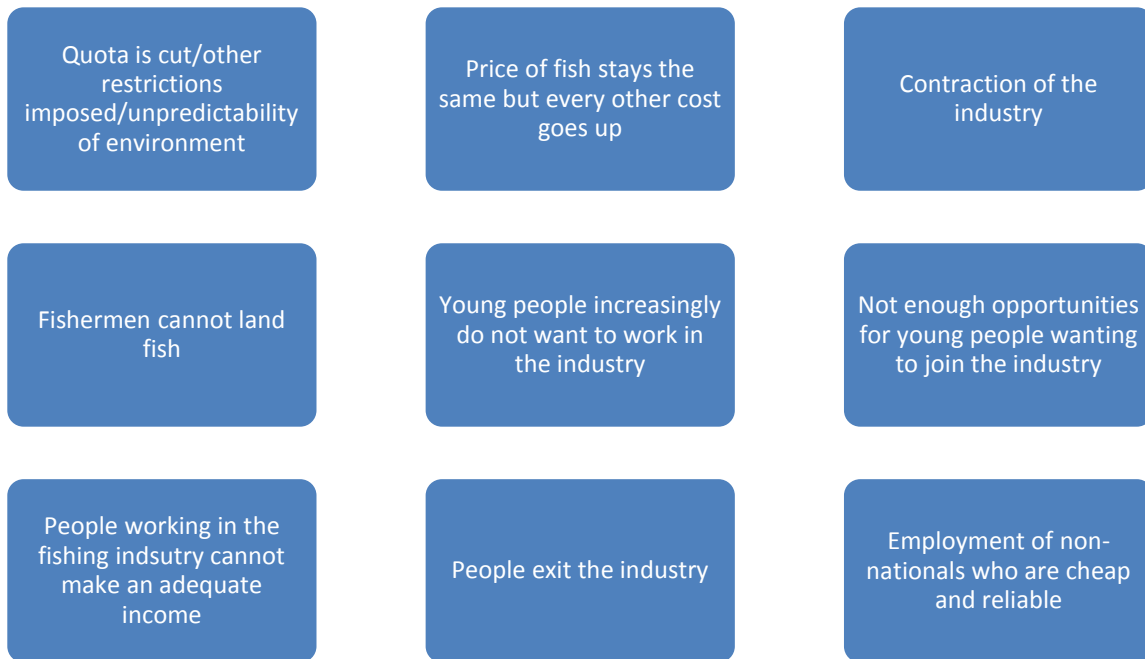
Quota is cut/other restrictions imposed/unpredictability of environment

Price of fish stays the same but every other cost goes up

Contraction of the industry

Fishermen cannot land fish

Young people increasingly do not want to work in the industry

Not enough opportunities for young people wanting to join the industry

People working in the fishing indsutry cannot make an adequate income

People exit the industry

Employment of non-nationals who are cheap and reliable